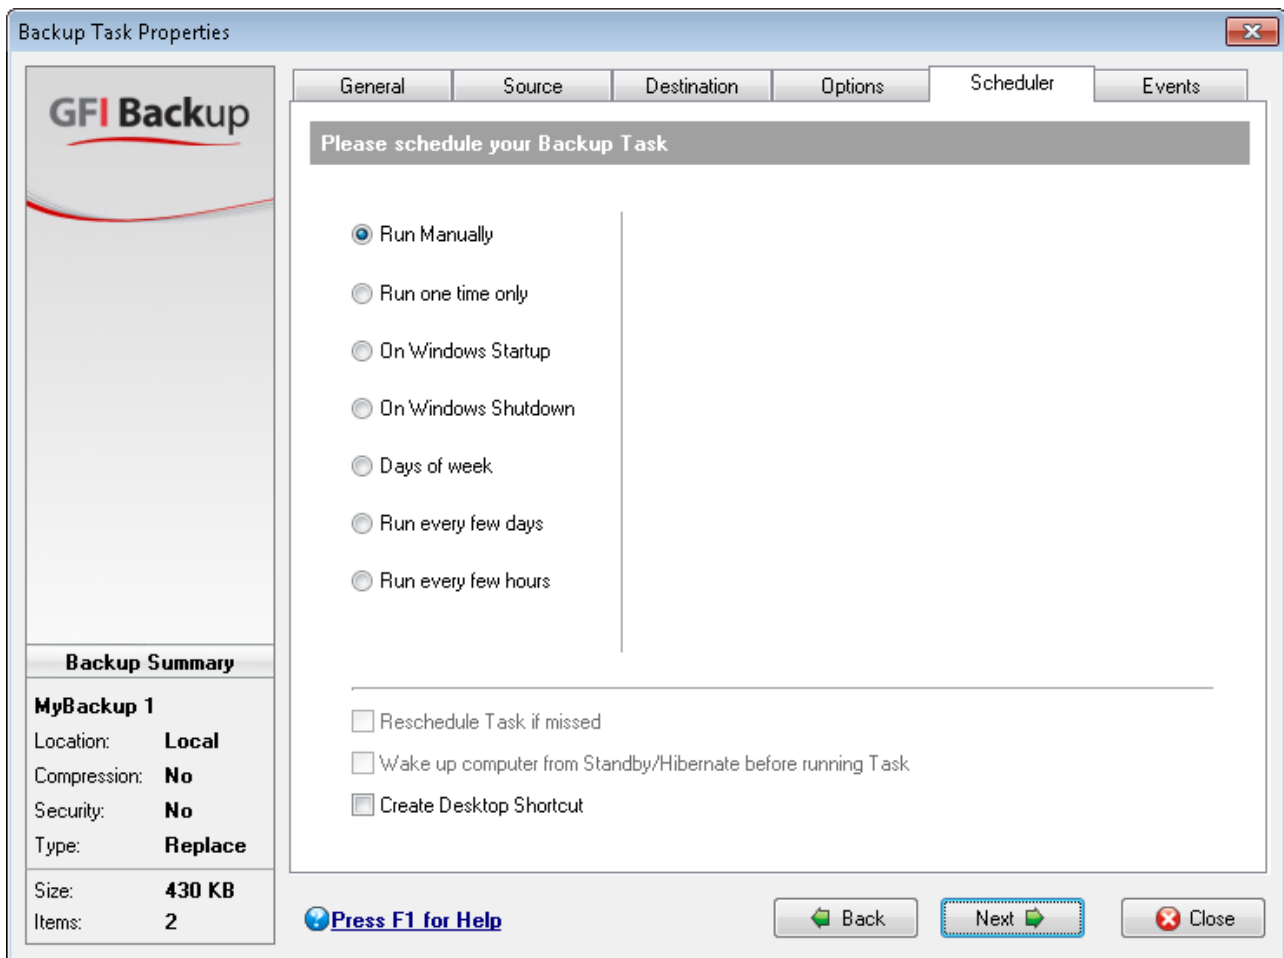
Backup Task Properties

GFI Backup

General | Source | Destination | Options | Scheduler | Events

Please schedule your Backup Task

Run Manually

Run one time only

On Windows Startup

On Windows Shutdown

Days of week

Run every few days

Run every few hours

Reschedule Task if missed

Wake up computer from Standby/Hibernate before running Task

Create Desktop Shortcut

Backup Summary

MyBackup 1

Location: Local

Compression: No

Security: No

Type: Replace

Size: 430 KB

Items: 2

Press F1 for Help

Back

Next

Close